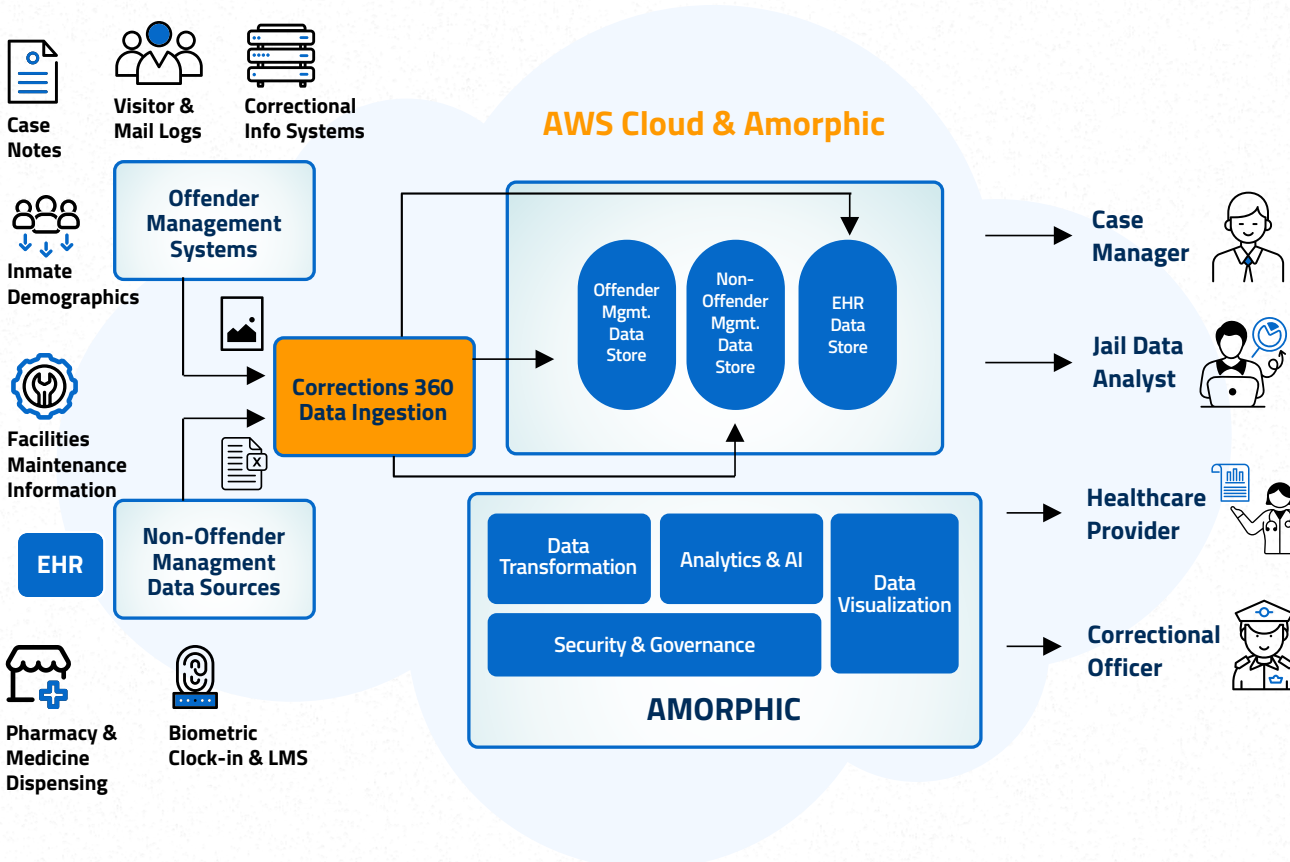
Case Notes

Visitor & Mail Logs

Correctional Info Systems

AWS Cloud & Amorphic

Offender Management Systems

Inmate Demographics

Facilities Maintenance Information

EHR

Non-Offender Managment Data Sources

Corrections 360 Data Ingestion

Offender Mgmt. Data Store

Non-Offender Mgmt. Data Store

EHR Data Store

Case Manager

Jail Data Analyst

Healthcare Provider

Correctional Officer

Data Transformation

Analytics & AI

Data Visualization

Security & Governance

AMORPHIC

Pharmacy & Medicine Dispensing

Biometric Clock-in & LMS